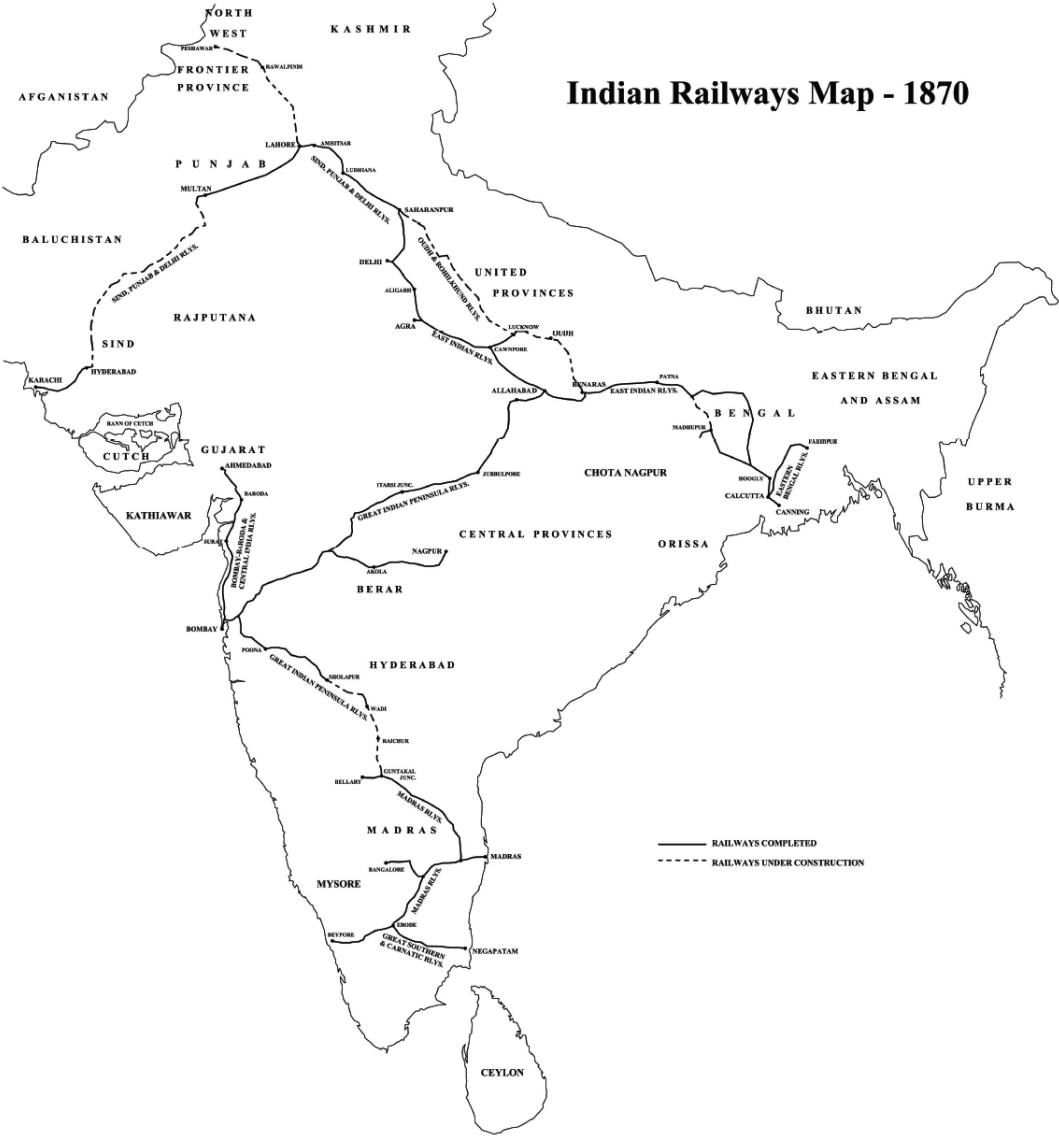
Indian Railways Map - 1870

NORTH WEST FRONTIER PROVINCE

KASHMIR

PESHAWAR

RAWALPINDI

AFGANISTAN

LAHORE

AMRITSAR

PUNJAB

SIND, PUNJAB & DELHI RLYS.

LUDHIANA

MULTAN

SAHARANPUR

BALUCHISTAN

SIND, PUNJAB & DELHI RLYS.

OUDH & ROHILKHUND RLYS.

DELHI

UNITED PROVINCES

ALIGARH

RAJPUTANA

BHUTAN

AGRA

LUCKNOW

UUDH

EAST INDIAN RLYS.

CAWNPORE

SIND

KARACHI

HYDERABAD

BENARAS

PATNA

EASTERN BENGAL AND ASSAM

ALLAHABAD

EAST INDIAN RLYS.

BENGAL

RANN OF CUTCH

CUTCH

MADHUPUR

FARIDPUR

GUJARAT

AHMEDABAD

JUBBULPORE

CHOTA NAGPUR

HOOGLY

EASTERN BENGAL RLYS.

UPPER BURMA

ITARSI JUNC.

CALCUTTA

BARODA

GREAT INDIAN PENINSULA RLYS.

CANNING

KATHIAWAR

SURAT

BOMBAY, BARODA & CENTRAL INDIA RLYS.

CENTRAL PROVINCES

NAGPUR

ORISSA

AKOLA

BERAR

BOMBAY

POONA

HYDERABAD

SHOLAPUR

GREAT INDIAN PENINSULA RLYS.

WADI

RAICHUR

GUNTAKAL JUNC.

BELLARY

MADRAS RLYS.

MADRAS

RAILWAYS COMPLETED

MADRAS

RAILWAYS UNDER CONSTRUCTION

BANGALORE

MYSORE

MADRAS RLYS.

ERODE

BEYPORE

GREAT SOUTHERN & CARNATIC RLYS.

NEGAPATAM

CEYLON